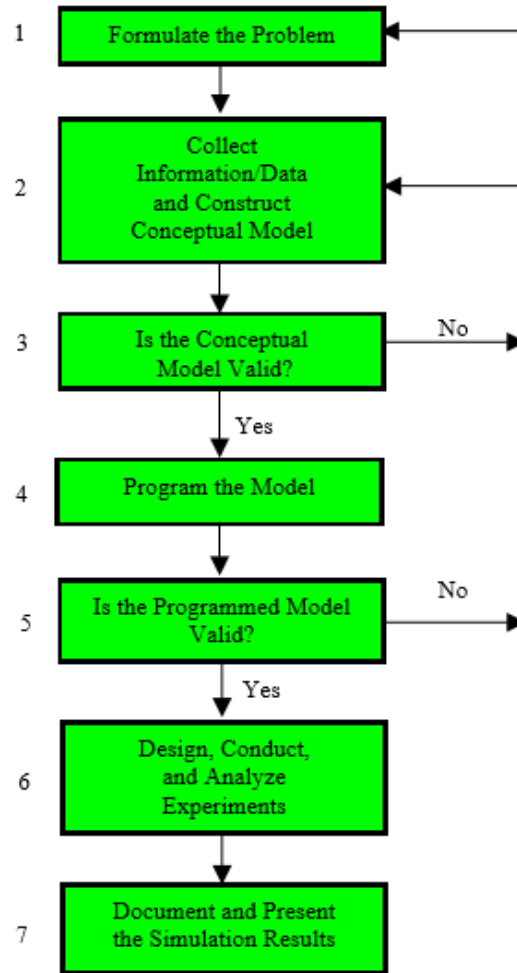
1 Formulate the Problem

2 Collect Information/Data and Construct Conceptual Model

3 Is the Conceptual Model Valid?

No

Yes

4 Program the Model

5 Is the Programmed Model Valid?

No

Yes

6 Design, Conduct, and Analyze Experiments

7 Document and Present the Simulation Results